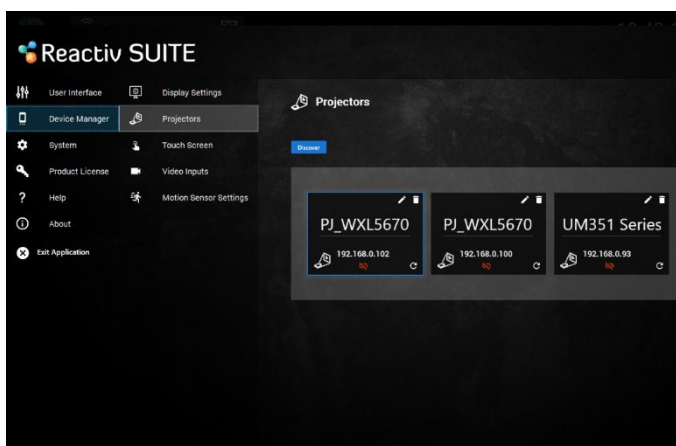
Reactiv SUITE

User Interface
Device Manager
System
Product License
Help
About
Exit Application

Display Settings
Projectors
Touch Screen
Video Inputs
Motion Sensor Settings

Projectors

Discover

PJ_WXL5670
192.168.0.102

PJ_WXL5670
192.168.0.100

UM351 Series
192.168.0.93